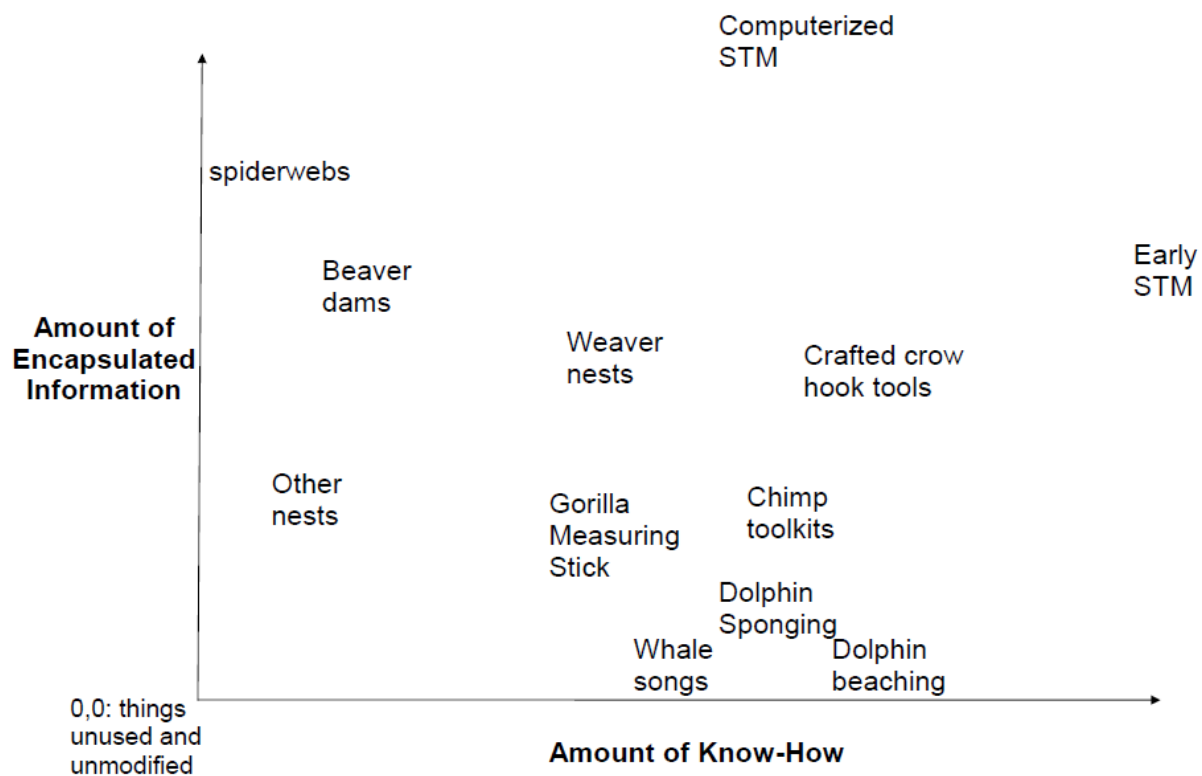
Computerized STM

spiderwebs

Early STM

Beaver dams

Amount of Encapsulated Information

Weaver nests

Crafted crow hook tools

Other nests

Gorilla Measuring Stick

Chimp toolkits

Dolphin Sponging

Whale songs

Dolphin beaching

0,0: things unused and unmodified

Amount of Know-How